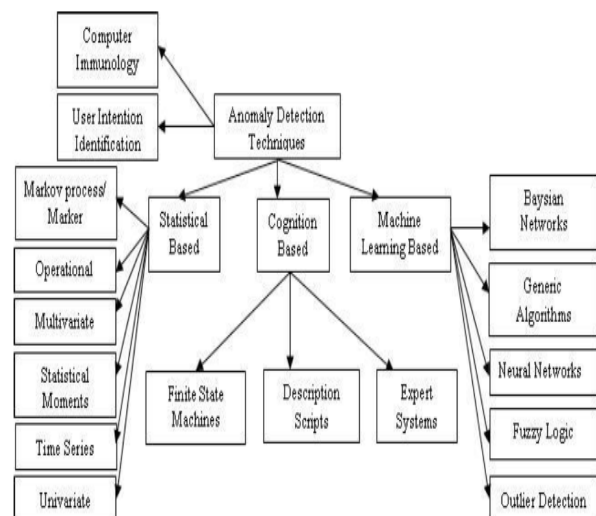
Computer Immunology

User Intention Identification

Anomaly Detection Techniques

Markov process/ Marker

Operational

Multivariate

Statistical Moments

Time Series

Univariate

Statistical Based

Cognition Based

Machine Learning Based

Finite State Machines

Description Scripts

Expert Systems

Baysian Networks

Generic Algorithms

Neural Networks

Fuzzy Logic

Outlier Detection